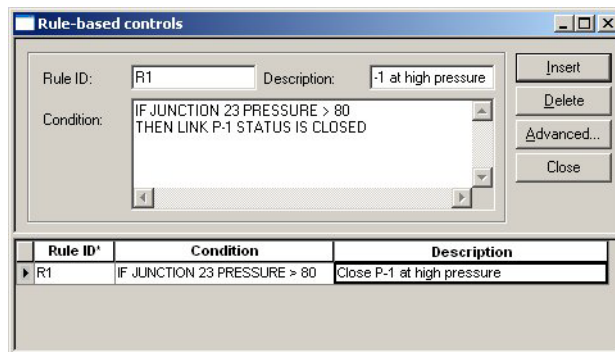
Rule-based controls

Rule ID: R1
Description: -1 at high pressure

Condition:
IF JUNCTION 23 PRESSURE > 80
THEN LINK P-1 STATUS IS CLOSED

Insert
Delete
Advanced...
Close

| Rule ID' | Condition | Description |
|---|---|---|
| R1 | IF JUNCTION 23 PRESSURE > 80 | Close P-1 at high pressure |